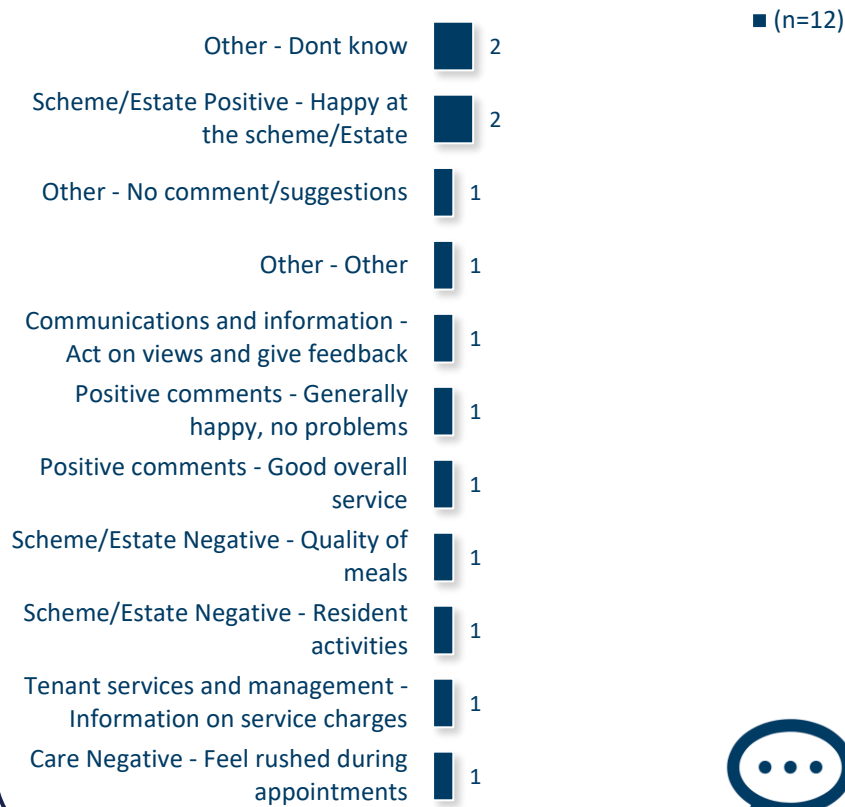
(n=12)

Other - Dont know 2

Scheme/Estate Positive - Happy at the scheme/Estate 2

Other - No comment/suggestions 1

Other - Other 1

Communications and information - Act on views and give feedback 1

Positive comments - Generally happy, no problems 1

Positive comments - Good overall service 1

Scheme/Estate Negative - Quality of meals 1

Scheme/Estate Negative - Resident activities 1

Tenant services and management - Information on service charges 1

Care Negative - Feel rushed during appointments 1